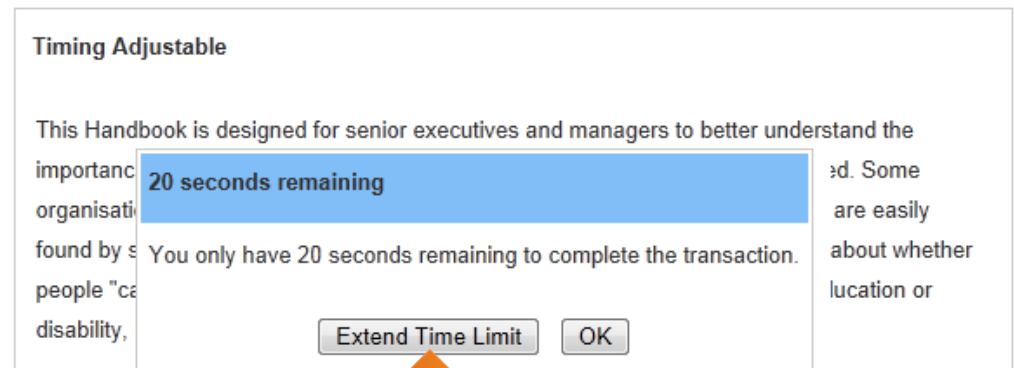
Timing Adjustable

This Handbook is designed for senior executives and managers to better understand the importanc ed. Some organisati are easily found by s about whether people "ca lucation or disability,

20 seconds remaining

You only have 20 seconds remaining to complete the transaction.

Extend Time Limit OK